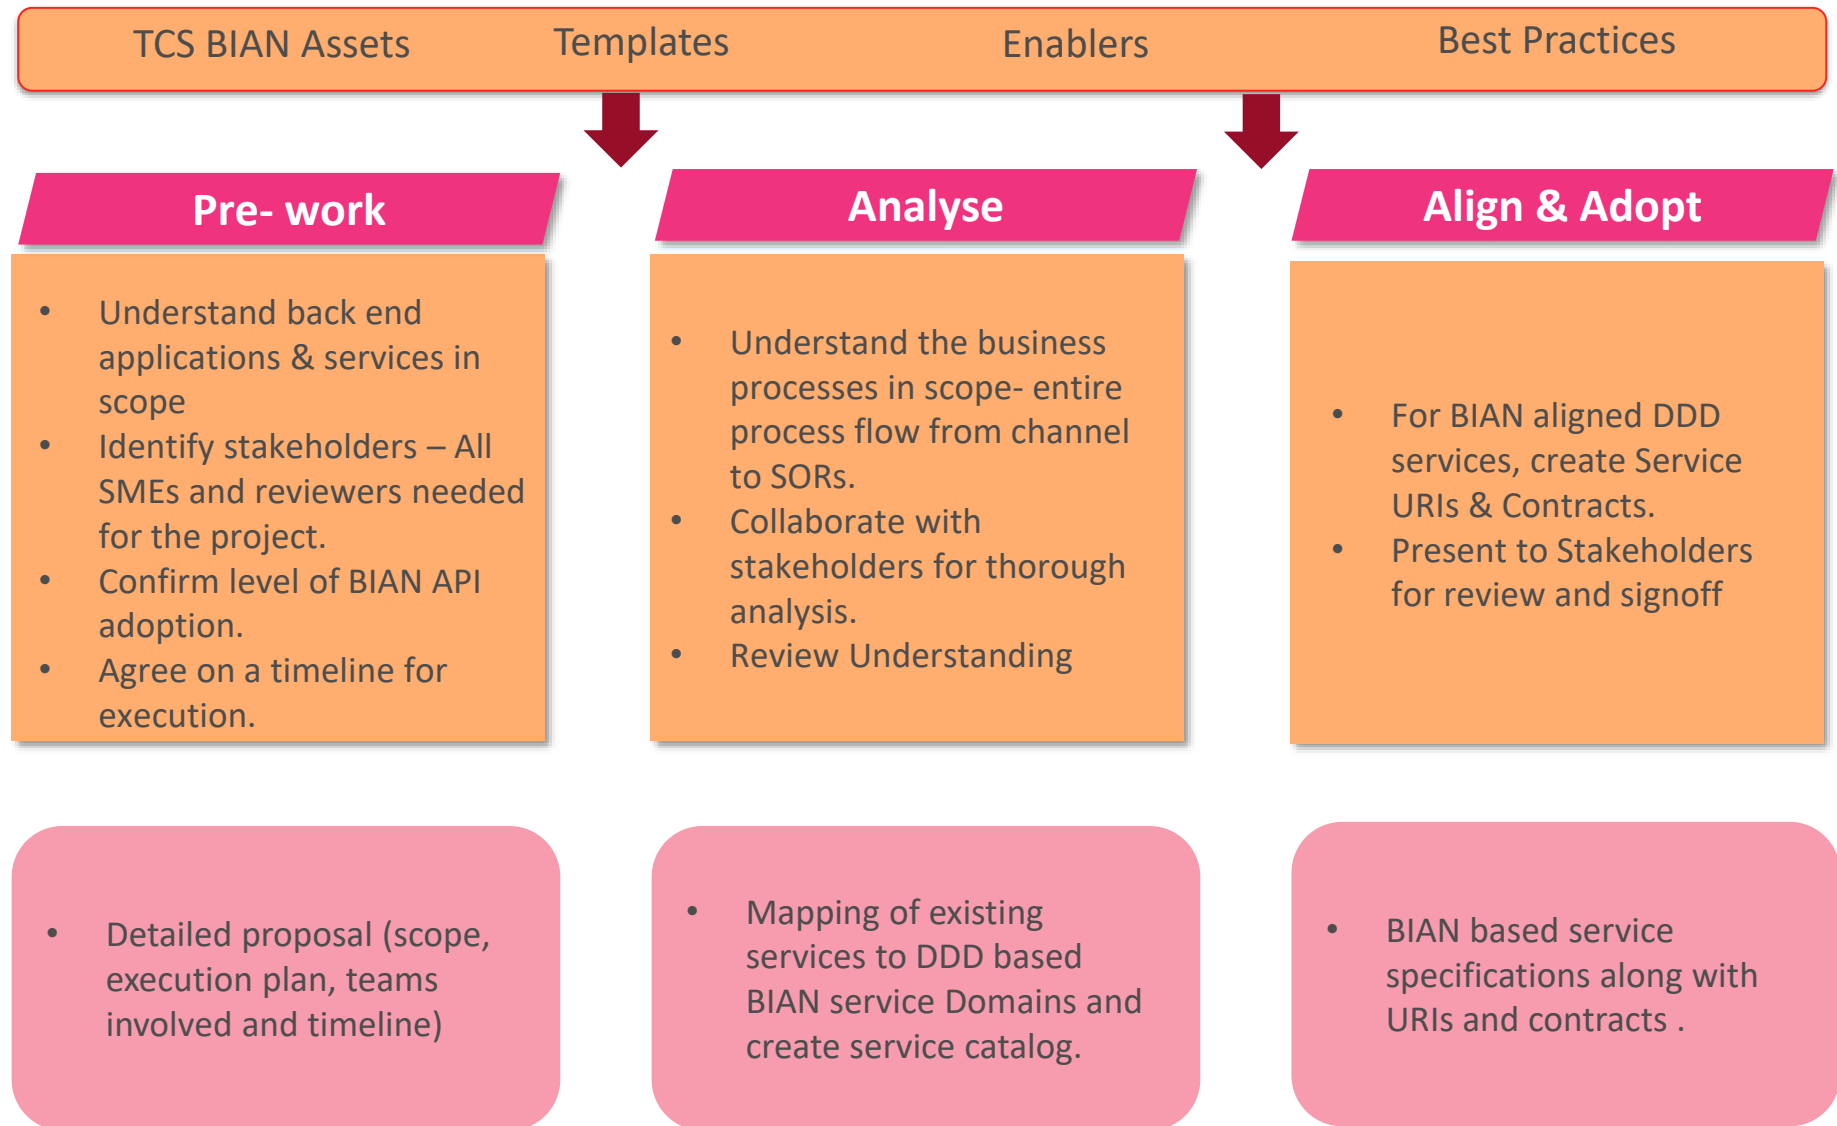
TCS BIAN Assets Templates Enablers Best Practices

Pre- work

- Understand back end applications & services in scope
- Identify stakeholders – All SMEs and reviewers needed for the project.
- Confirm level of BIAN API adoption.
- Agree on a timeline for execution.

Analyse

- Understand the business processes in scope- entire process flow from channel to SORs.
- Collaborate with stakeholders for thorough analysis.
- Review Understanding

Align & Adopt

- For BIAN aligned DDD services, create Service URIs & Contracts.
- Present to Stakeholders for review and signoff

- Detailed proposal (scope, execution plan, teams involved and timeline)

- Mapping of existing services to DDD based BIAN service Domains and create service catalog.

- BIAN based service specifications along with URIs and contracts .